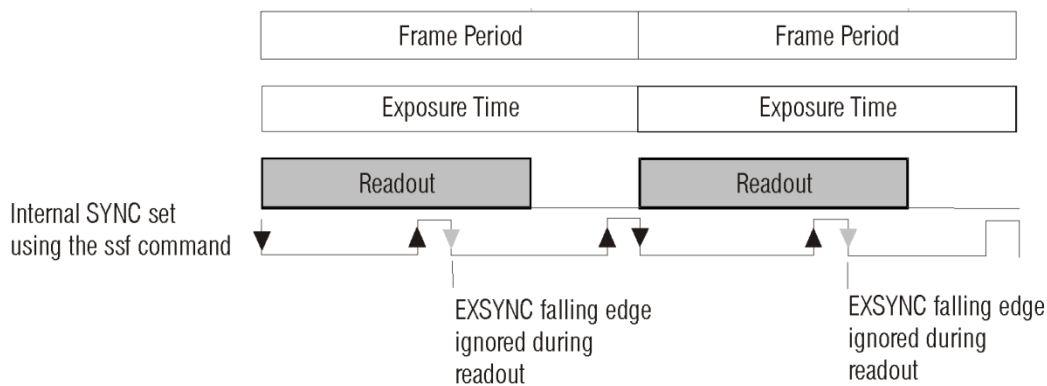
Frame Period

Frame Period

Exposure Time

Exposure Time

Readout

Readout

Internal SYNC set using the ssf command

EXSYNC falling edge ignored during readout

EXSYNC falling edge ignored during readout